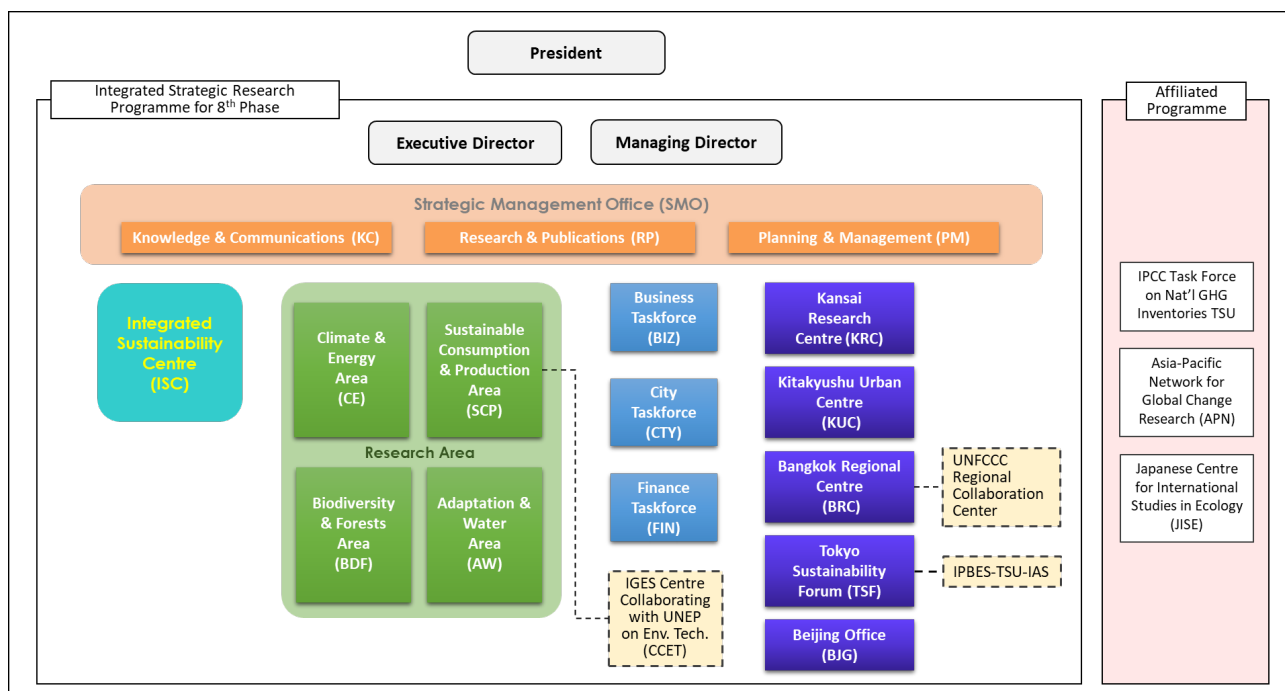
President

Integrated Strategic Research Programme for 8$^{th}$ Phase

Executive Director

Managing Director

Strategic Management Office (SMO)

Knowledge & Communications (KC)

Research & Publications (RP)

Planning & Management (PM)

Integrated Sustainability Centre (ISC)

Climate & Energy Area (CE)

Sustainable Consumption & Production Area (SCP)

Research Area

Biodiversity & Forests Area (BDF)

Adaptation & Water Area (AW)

Business Taskforce (BIZ)

City Taskforce (CTY)

Finance Taskforce (FIN)

IGES Centre Collaborating with UNEP on Env. Tech. (CCET)

Kansai Research Centre (KRC)

Kitakyushu Urban Centre (KUC)

Bangkok Regional Centre (BRC)

UNFCCC Regional Collaboration Center

Tokyo Sustainability Forum (TSF)

IPBES-TSU-IAS

Beijing Office (BJG)

Affiliated Programme

IPCC Task Force on Nat'l GHG Inventories TSU

Asia-Pacific Network for Global Change Research (APN)

Japanese Centre for International Studies in Ecology (JISE)